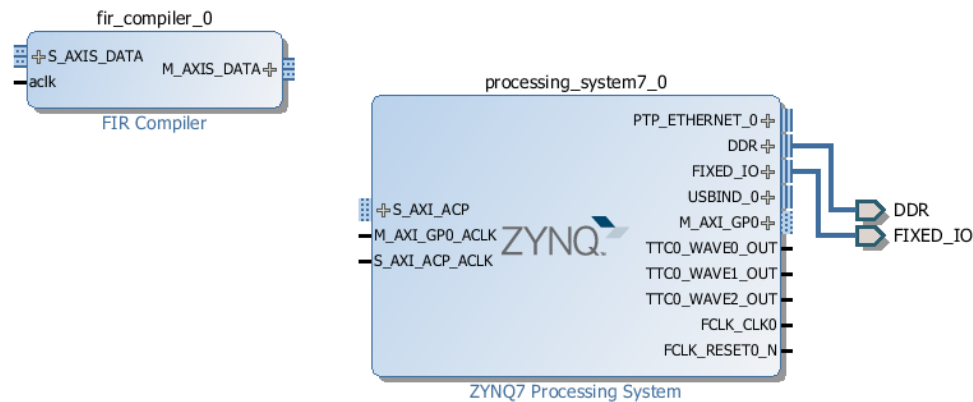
fir_compiler_0

S_AXIS_DATA
aclk
M_AXIS_DATA

FIR Compiler

processing_system7_0

PTP_ETHERNET_0
DDR
FIXED_IO
USBIND_0
M_AXI_GP0
TTC0_WAVE0_OUT
TTC0_WAVE1_OUT
TTC0_WAVE2_OUT
FCLK_CLK0
FCLK_RESET0_N

S_AXI_ACP
M_AXI_GP0_ACLK
S_AXI_ACP_ACLK

ZYNQ

ZYNQ7 Processing System

DDR
FIXED_IO